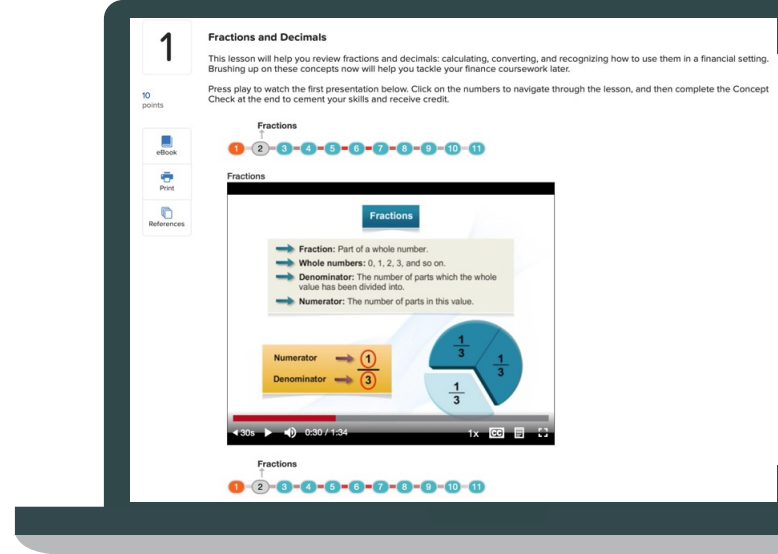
1

10
points

eBook

Print

References

Fractions and Decimals

This lesson will help you review fractions and decimals: calculating, converting, and recognizing how to use them in a financial setting. Brushing up on these concepts now will help you tackle your finance coursework later.

Press play to watch the first presentation below. Click on the numbers to navigate through the lesson, and then complete the Concept Check at the end to cement your skills and receive credit.

Fractions

1 2 3 4 5 6 7 8 9 10 11

Fractions

Fractions

Fraction: Part of a whole number.

Whole numbers: 0, 1, 2, 3, and so on.

Denominator: The number of parts which the whole value has been divided into.

Numerator: The number of parts in this value.

Numerator $\frac{1}{3}$
Denominator

$\frac{1}{3}$ $\frac{1}{3}$ $\frac{1}{3}$

30s 0:30 / 1:34 1x CC

Fractions

1 2 3 4 5 6 7 8 9 10 11